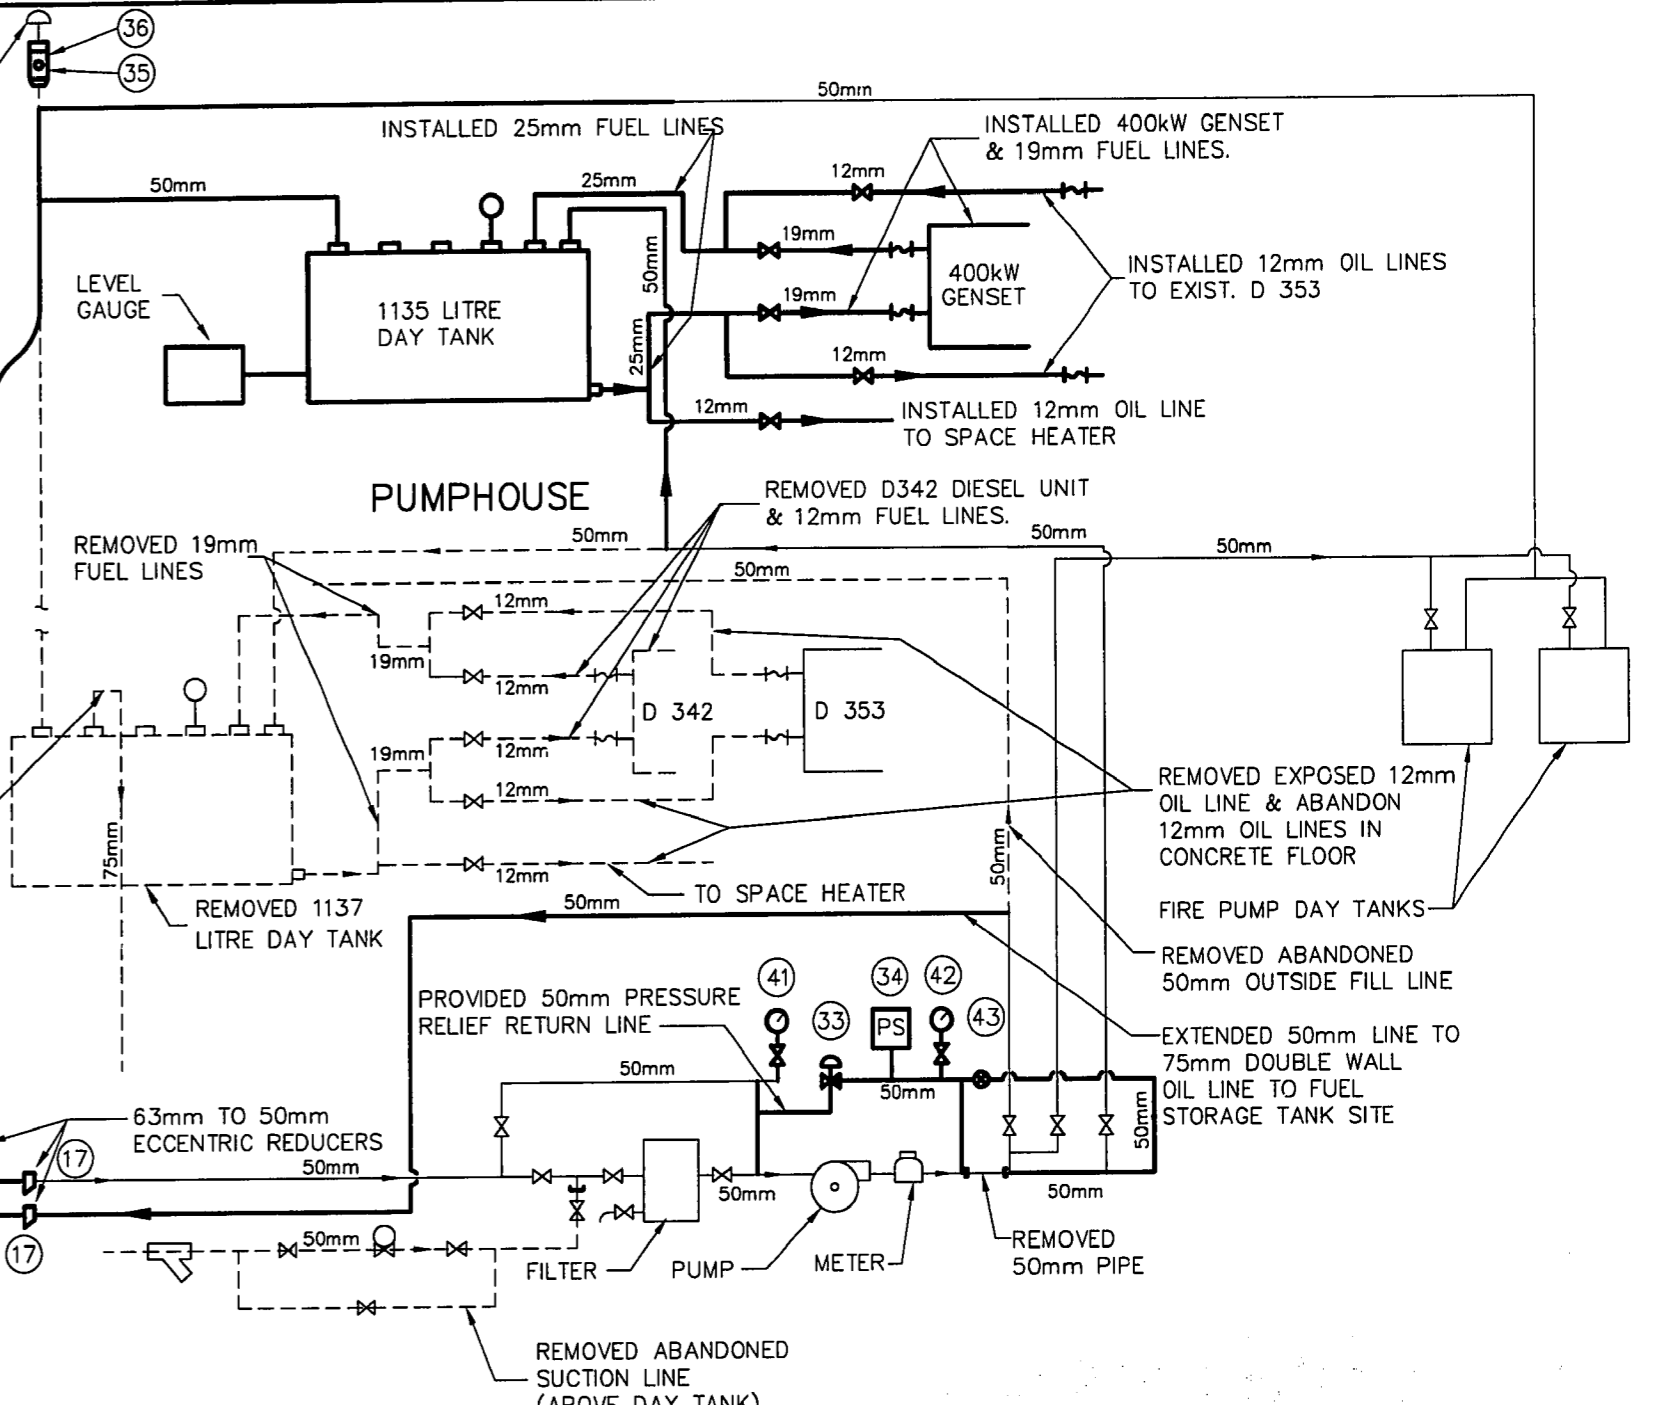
36
35
50mm
INSTALLED 25mm FUEL LINES
INSTALLED 400kW GENSET & 19mm FUEL LINES.
50mm
25mm
12mm
19mm
50mm
400kW GENSET
INSTALLED 12mm OIL LINES TO EXIST. D 353
LEVEL GAUGE
1135 LITRE DAY TANK
19mm
25mm
12mm
12mm
INSTALLED 12mm OIL LINE TO SPACE HEATER
PUMPHOUSE
REMOVED D342 DIESEL UNIT & 12mm FUEL LINES.
50mm
50mm
50mm
REMOVED 19mm FUEL LINES
50mm
12mm
19mm
12mm
D 342
D 353
19mm
12mm
12mm
REMOVED EXPOSED 12mm OIL LINE & ABANDON 12mm OIL LINES IN CONCRETE FLOOR
75mm
12mm
50mm
TO SPACE HEATER
FIRE PUMP DAY TANKS
REMOVED 1137 LITRE DAY TANK
50mm
REMOVED ABANDONED 50mm OUTSIDE FILL LINE
41
34
42
PROVIDED 50mm PRESSURE RELIEF RETURN LINE
33
PS
43
EXTENDED 50mm LINE TO 75mm DOUBLE WALL OIL LINE TO FUEL STORAGE TANK SITE
50mm
50mm
50mm
63mm TO 50mm ECCENTRIC REDUCERS
17
50mm
50mm
50mm
17
50mm
FILTER
PUMP
METER
REMOVED 50mm PIPE
REMOVED ABANDONED SUCTION LINE
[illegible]